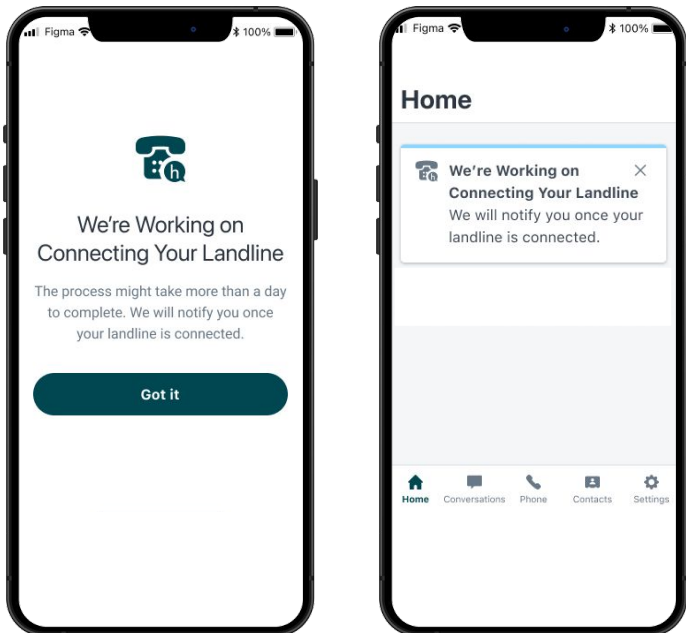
Figma 100%

We're Working on Connecting Your Landline

The process might take more than a day to complete. We will notify you once your landline is connected.

Got it

Figma 100%

Home

We're Working on Connecting Your Landline

We will notify you once your landline is connected.

×

Home Conversations Phone Contacts Settings